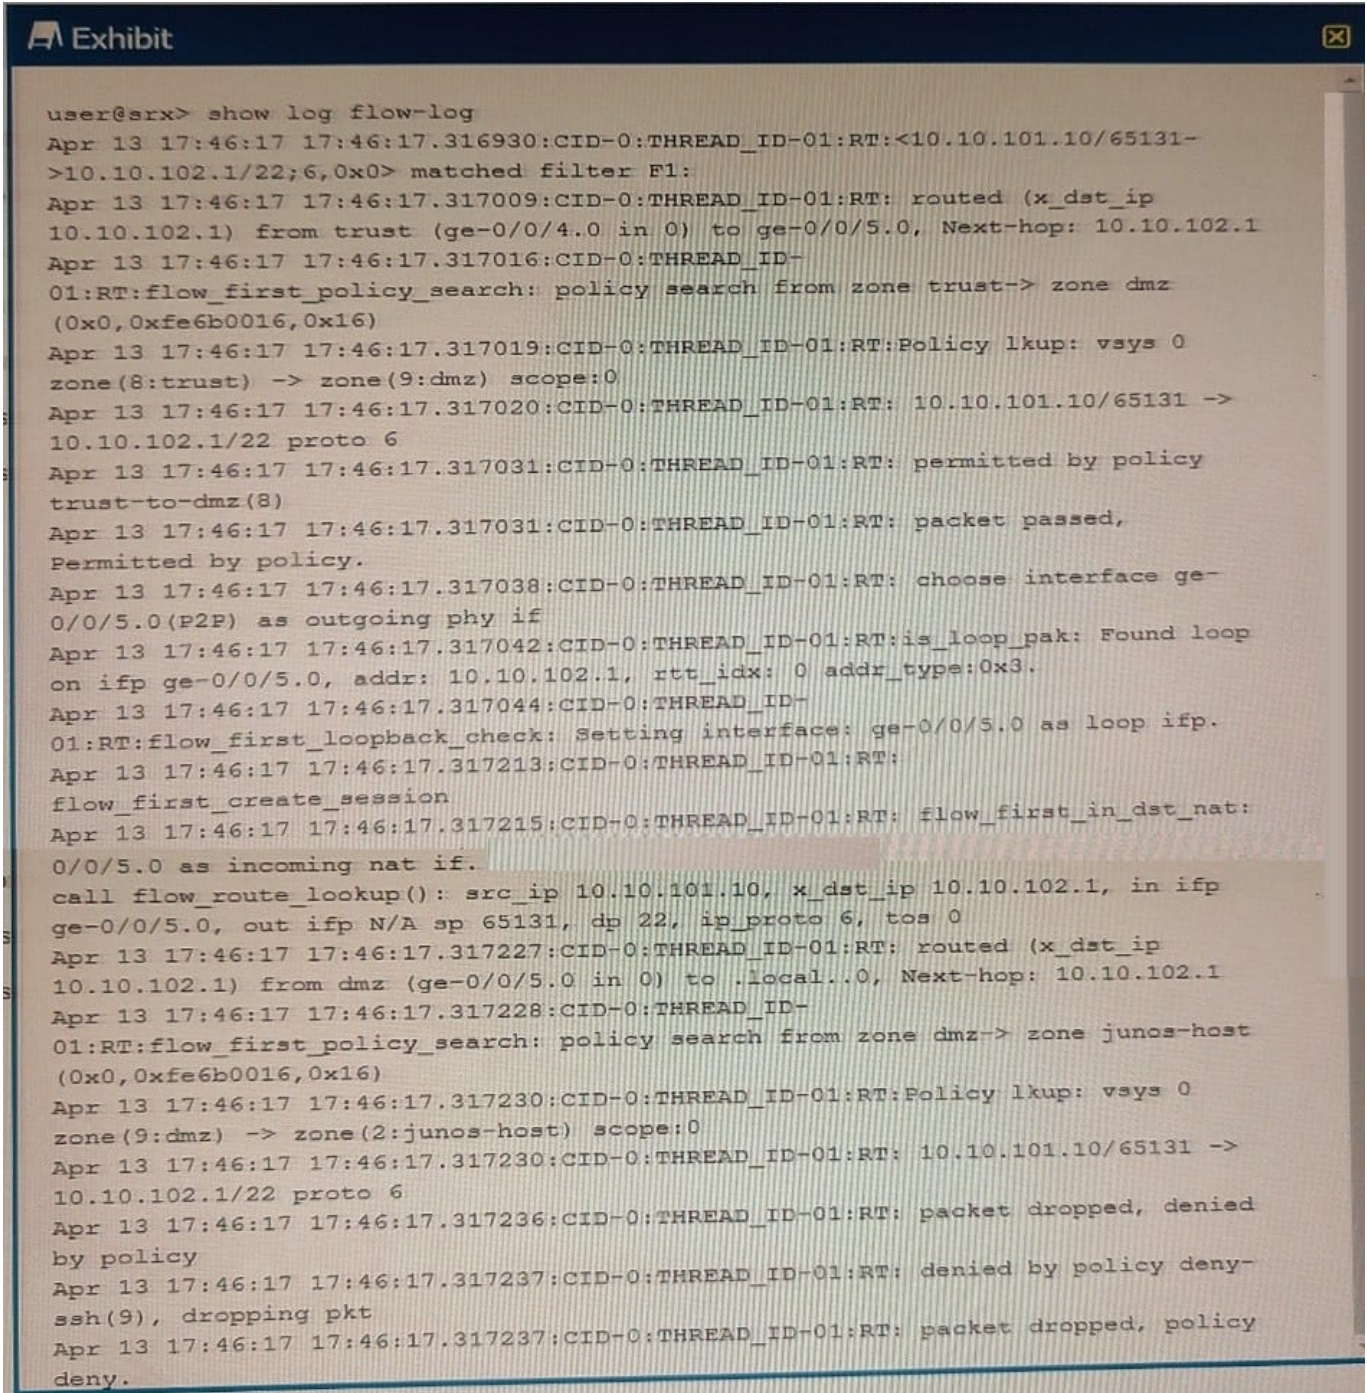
Exhibit

user@srx> show log flow-log
Apr 13 17:46:17 17:46:17.316930:CID-0:THREAD_ID-01:RT:<10.10.101.10/65131->10.10.102.1/22;6,0x0> matched filter F1:
Apr 13 17:46:17 17:46:17.317009:CID-0:THREAD_ID-01:RT: routed (x_dst_ip 10.10.102.1) from trust (ge-0/0/4.0 in 0) to ge-0/0/5.0, Next-hop: 10.10.102.1
Apr 13 17:46:17 17:46:17.317016:CID-0:THREAD_ID-01:RT:flow_first_policy_search: policy search from zone trust-> zone dmz (0x0,0xfe6b0016,0x16)
Apr 13 17:46:17 17:46:17.317019:CID-0:THREAD_ID-01:RT:Policy lkup: vsys 0 zone(8:trust) -> zone(9:dmz) scope:0
Apr 13 17:46:17 17:46:17.317020:CID-0:THREAD_ID-01:RT: 10.10.101.10/65131 -> 10.10.102.1/22 proto 6
Apr 13 17:46:17 17:46:17.317031:CID-0:THREAD_ID-01:RT: permitted by policy trust-to-dmz(8)
Apr 13 17:46:17 17:46:17.317031:CID-0:THREAD_ID-01:RT: packet passed, Permitted by policy.
Apr 13 17:46:17 17:46:17.317038:CID-0:THREAD_ID-01:RT: choose interface ge-0/0/5.0(P2P) as outgoing phy if
Apr 13 17:46:17 17:46:17.317042:CID-0:THREAD_ID-01:RT:is_loop_pak: Found loop on ifp ge-0/0/5.0, addr: 10.10.102.1, rtt_idx: 0 addr_type:0x3.
Apr 13 17:46:17 17:46:17.317044:CID-0:THREAD_ID-01:RT:flow_first_loopback_check: Setting interface: ge-0/0/5.0 as loop ifp.
Apr 13 17:46:17 17:46:17.317213:CID-0:THREAD_ID-01:RT: flow_first_create_session
Apr 13 17:46:17 17:46:17.317215:CID-0:THREAD_ID-01:RT: flow_first_in_dst_nat: 0/0/5.0 as incoming nat if.
call flow_route_lookup(): src_ip 10.10.101.10, x_dst_ip 10.10.102.1, in ifp ge-0/0/5.0, out ifp N/A sp 65131, dp 22, ip_proto 6, tos 0
Apr 13 17:46:17 17:46:17.317227:CID-0:THREAD_ID-01:RT: routed (x_dst_ip 10.10.102.1) from dmz (ge-0/0/5.0 in 0) to .local..0, Next-hop: 10.10.102.1
Apr 13 17:46:17 17:46:17.317228:CID-0:THREAD_ID-01:RT:flow_first_policy_search: policy search from zone dmz-> zone junos-host (0x0,0xfe6b0016,0x16)
Apr 13 17:46:17 17:46:17.317230:CID-0:THREAD_ID-01:RT:Policy lkup: vsys 0 zone(9:dmz) -> zone(2:junos-host) scope:0
Apr 13 17:46:17 17:46:17.317230:CID-0:THREAD_ID-01:RT: 10.10.101.10/65131 -> 10.10.102.1/22 proto 6
Apr 13 17:46:17 17:46:17.317236:CID-0:THREAD_ID-01:RT: packet dropped, denied by policy
Apr 13 17:46:17 17:46:17.317237:CID-0:THREAD_ID-01:RT: denied by policy deny-ssh(9), dropping pkt
Apr 13 17:46:17 17:46:17.317237:CID-0:THREAD_ID-01:RT: packet dropped, policy deny.